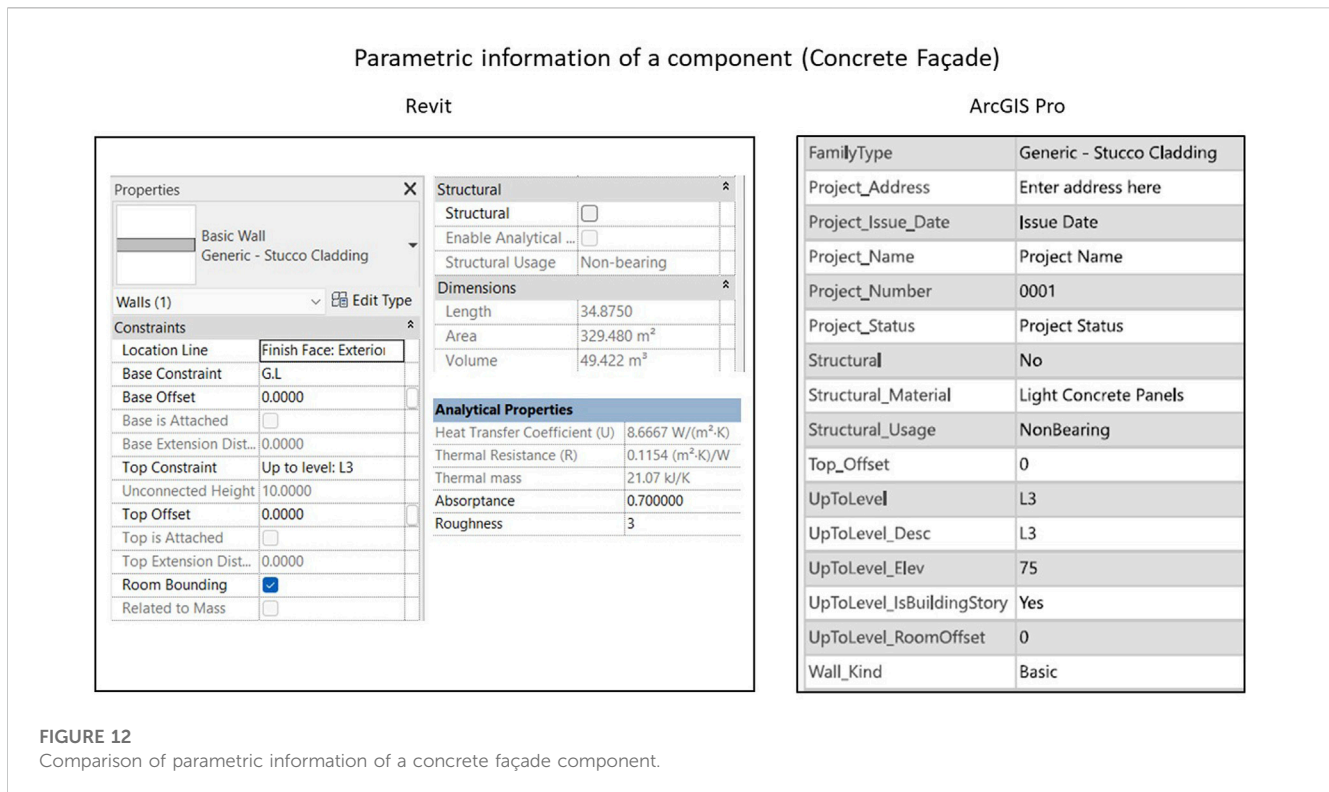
Parametric information of a component (Concrete Façade)

Revit

Properties ×

Basic Wall
Generic - Stucco Cladding

Walls (1) Edit Type

| Constraints | |
|---|---|
| Location Line | Finish Face: Exterioı |
| Base Constraint | G.L |
| Base Offset | 0.0000 |
| Base is Attached | |
| Base Extension Dist... | 0.0000 |
| Top Constraint | Up to level: L3 |
| Unconnected Height | 10.0000 |
| Top Offset | 0.0000 |
| Top is Attached | |
| Top Extension Dist... | 0.0000 |
| Room Bounding | ✓ |
| Related to Mass | |

| Structural | |
|---|---|
| Structural | |
| Enable Analytical ... | |
| Structural Usage | Non-bearing |
| Dimensions | |
| Length | 34.8750 |
| Area | 329.480 $m^2$ |
| Volume | 49.422 $m^3$ |

| Analytical Properties | |
|---|---|
| Heat Transfer Coefficient (U) | 8.6667 $W/(m^2·K)$ |
| Thermal Resistance (R) | 0.1154 $(m^2·K)/W$ |
| Thermal mass | 21.07 kJ/K |
| Absorptance | 0.700000 |
| Roughness | 3 |

ArcGIS Pro

| FamilyType | Generic - Stucco Cladding |
|---|---|
| Project_Address | Enter address here |
| Project_Issue_Date | Issue Date |
| Project_Name | Project Name |
| Project_Number | 0001 |
| Project_Status | Project Status |
| Structural | No |
| Structural_Material | Light Concrete Panels |
| Structural_Usage | NonBearing |
| Top_Offset | 0 |
| UpToLevel | L3 |
| UpToLevel_Desc | L3 |
| UpToLevel_Elev | 75 |
| UpToLevel_IsBuildingStory | Yes |
| UpToLevel_RoomOffset | 0 |
| Wall_Kind | Basic |

FIGURE 12
Comparison of parametric information of a concrete façade component.